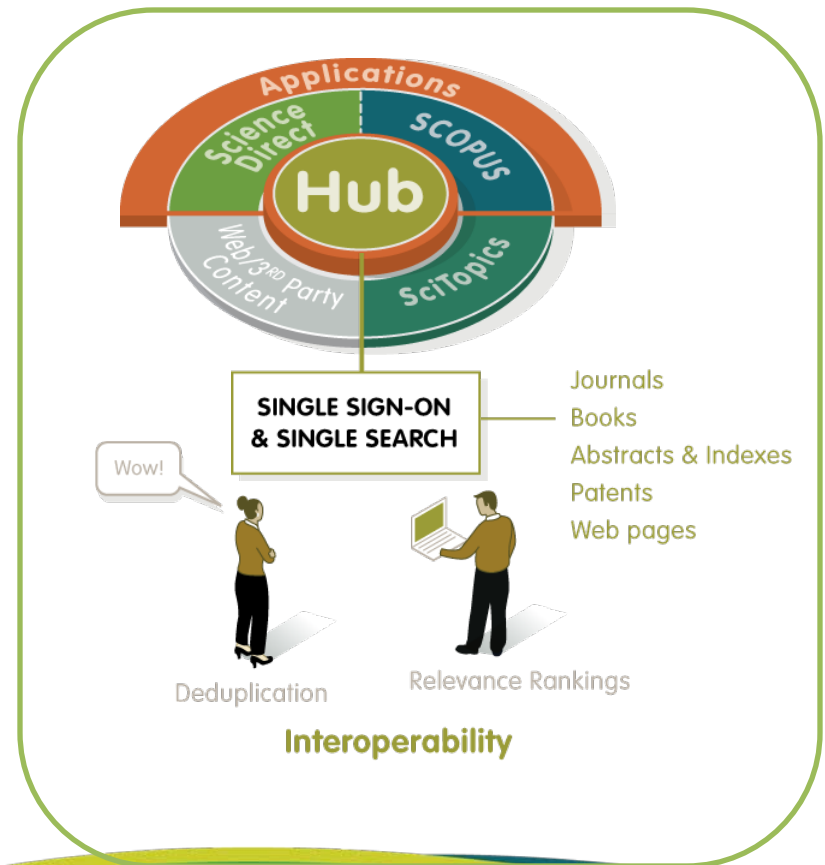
Applications

Science Direct

SCOPUS

Hub

Web/3$^{RD}$ Party Content

SciTopics

SINGLE SIGN-ON & SINGLE SEARCH

Journals
Books
Abstracts & Indexes
Patents
Web pages

Wow!

Deduplication

Relevance Rankings

Interoperability